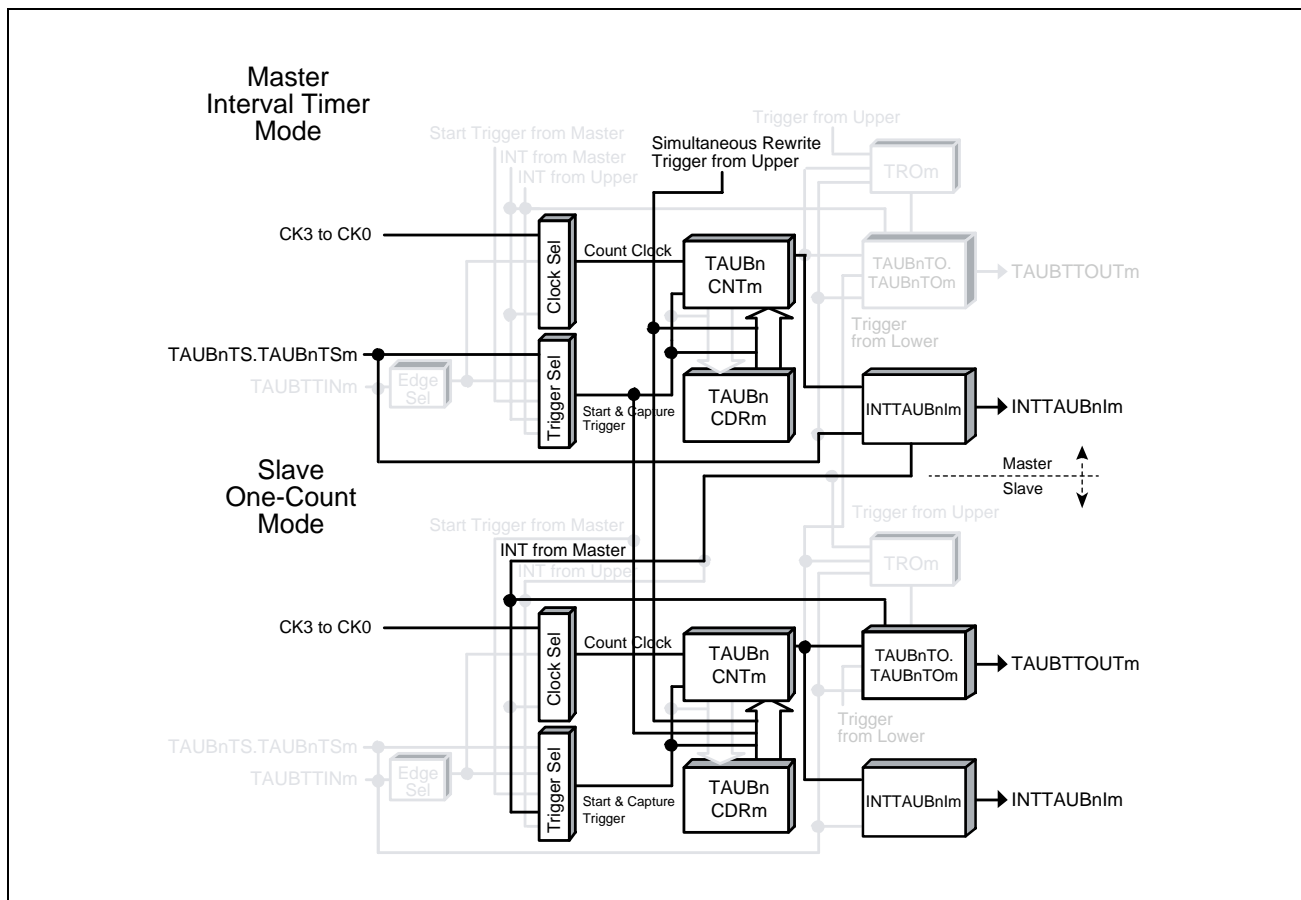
Master
Interval Timer
Mode

Trigger from Upper
Start Trigger from Master
Simultaneous Rewrite
Trigger from Upper
INT from Master
INT from Upper
TROm

CK3 to CK0
Clock Sel
Count Clock
TAUBn
CNTm
TAUBnTO.
TAUBnTOm
TAUBTTOUTm

Trigger
from Lower
TAUBnTS.TAUBnTSm
TAUBTTINm
Edge
Sel
Trigger Sel
Start & Capture
Trigger
TAUBn
CDRm
INTTAUBnIm
INTTAUBnIm

Slave
One-Count
Mode

Master
Slave

Start Trigger from Master
Trigger from Upper
INT from Master
INT from Upper
TROm

CK3 to CK0
Clock Sel
Count Clock
TAUBn
CNTm
TAUBnTO.
TAUBnTOm
TAUBTTOUTm

Trigger
from Lower
TAUBnTS.TAUBnTSm
TAUBTTINm
Edge
Sel
Trigger Sel
Start & Capture
Trigger
TAUBn
CDRm
INTTAUBnIm
INTTAUBnIm